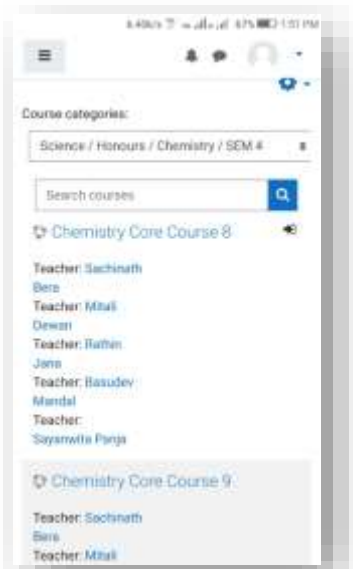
4.4Kb/s ⁠ 67% 1:51 PM

Course categories:

Science / Honours / Chemistry / SEM 4

Search courses

Chemistry Core Course 8

Teacher: Sachinath Bera
Teacher: Mitali Dewan
Teacher: Rathin Jana
Teacher: Basudev Mandal
Teacher: Sayanwita Panja

Chemistry Core Course 9

Teacher: Sachinath Bera
Teacher: Mitali